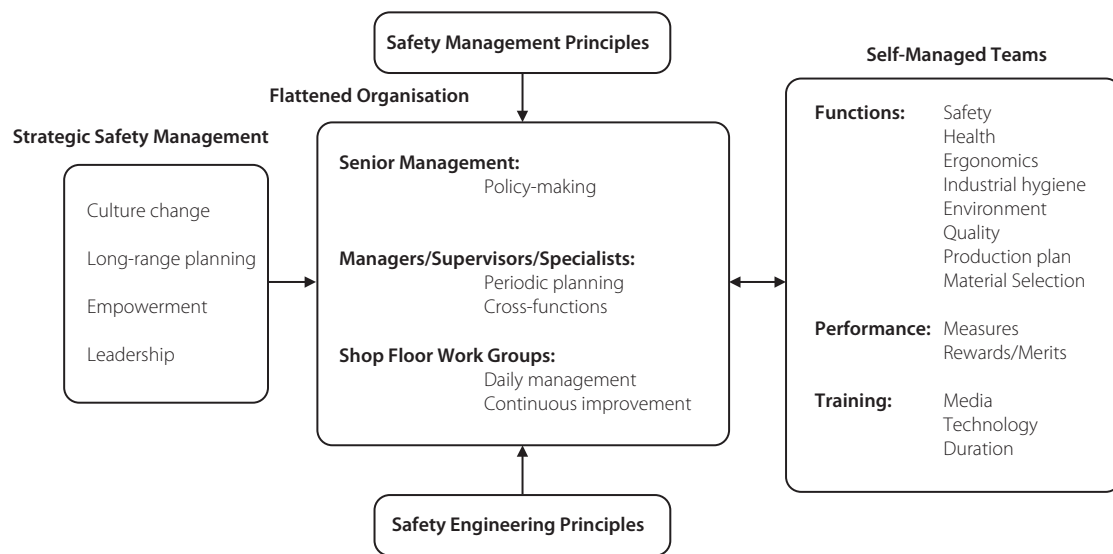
Safety Management Principles

Flattened Organisation

Strategic Safety Management

Culture change

Long-range planning

Empowerment

Leadership

Senior Management:
Policy-making

Managers/Supervisors/Specialists:
Periodic planning
Cross-functions

Shop Floor Work Groups:
Daily management
Continuous improvement

Self-Managed Teams

Functions: Safety
Health
Ergonomics
Industrial hygiene
Environment
Quality
Production plan
Material Selection

Performance: Measures
Rewards/Merits

Training: Media
Technology
Duration

Safety Engineering Principles